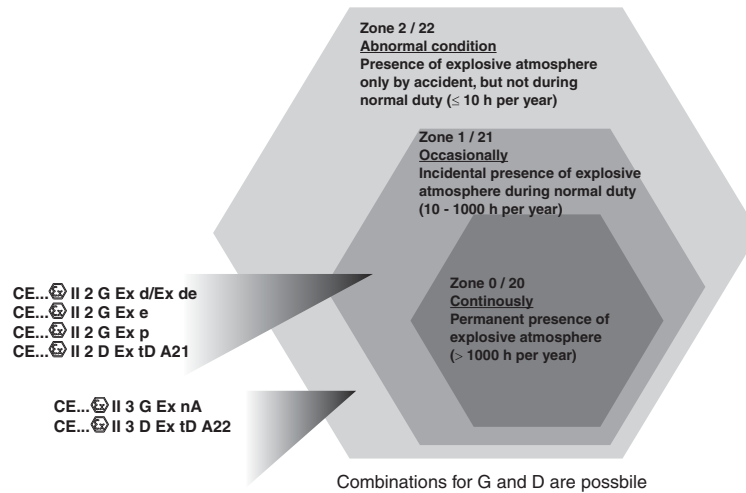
Zone 2 / 22
Abnormal condition
Presence of explosive atmosphere only by accident, but not during normal duty ($\leq$ 10 h per year)

Zone 1 / 21
Occasionally
Incidental presence of explosive atmosphere during normal duty (10 - 1000 h per year)

Zone 0 / 20
Continously
Permanent presence of explosive atmosphere ($>$ 1000 h per year)

CE... Ex II 2 G Ex d/Ex de
CE... Ex II 2 G Ex e
CE... Ex II 2 G Ex p
CE... Ex II 2 D Ex tD A21

CE... Ex II 3 G Ex nA
CE... Ex II 3 D Ex tD A22

Combinations for G and D are possbile